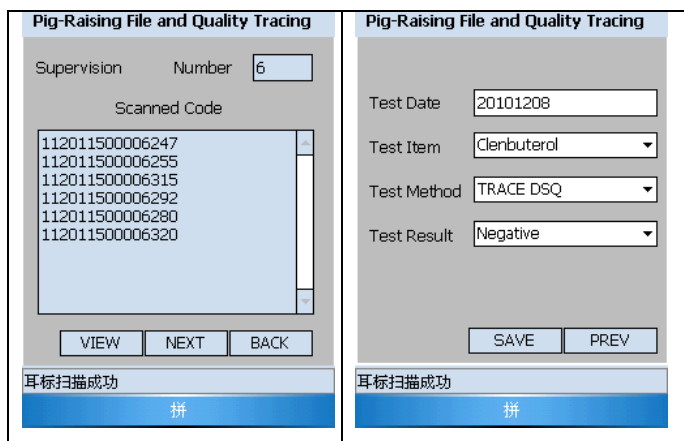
Pig-Raising File and Quality Tracing

Supervision Number 6

Scanned Code

112011500006247
112011500006255
112011500006315
112011500006292
112011500006280
112011500006320

VIEW NEXT BACK

耳标扫描成功

拼

Pig-Raising File and Quality Tracing

Test Date 20101208

Test Item Clenbuterol

Test Method TRACE DSQ

Test Result Negative

SAVE PREV

耳标扫描成功

拼